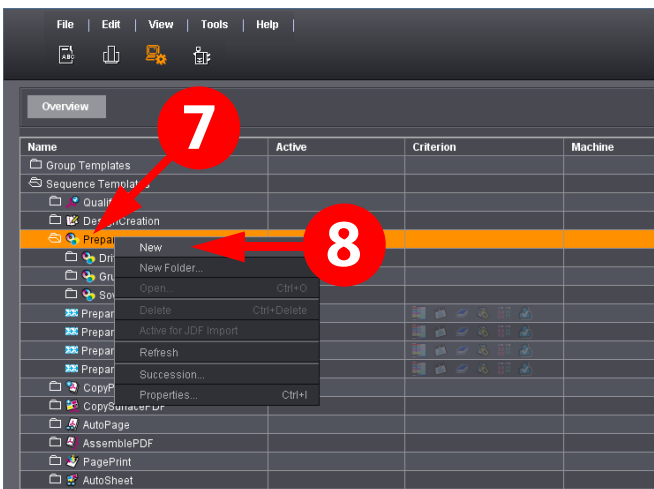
File | Edit | View | Tools | Help

Overview

7

8

| Name | Active | Criterion | Machine |
|---|---|---|---|
| Group Templates | | | |
| Sequence Templates | | | |
| Quali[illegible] | | | |
| De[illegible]Creation | | | |
| Prepar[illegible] | | | |
| Dri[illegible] | | | |
| Gru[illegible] | | | |
| So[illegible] | | | |
| Prepar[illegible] | | | |
| Prepar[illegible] | | | |
| Prepar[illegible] | | | |
| Prepar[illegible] | | | |
| CopyP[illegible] | | | |
| CopySu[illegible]PDF | | | |
| AutoPage | | | |
| AssemblePDF | | | |
| PagePrint | | | |
| AutoSheet | | | |

New
New Folder...
Open... Ctrl+O
Delete Ctrl+Delete
Active for JDF Import
Refresh
Succession...
Properties... Ctrl+I